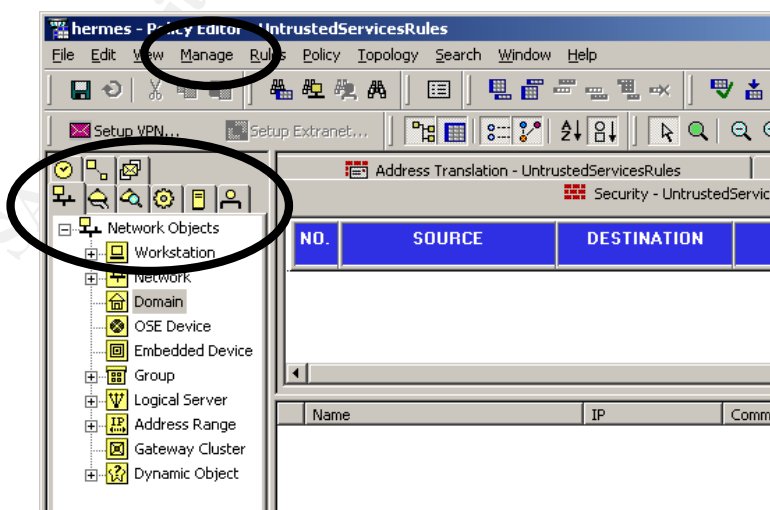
hermes - Policy Editor - UntrustedServicesRules

File Edit View Manage Rules Policy Topology Search Window Help

Setup VPN... Setup Extranet...

Address Translation - UntrustedServicesRules

Security - UntrustedServic

| NO. | SOURCE | DESTINATION |
|---|---|---|

Network Objects
Workstation
Network
Domain
OSE Device
Embedded Device
Group
Logical Server
Address Range
Gateway Cluster
Dynamic Object

| Name | IP | Comm |
|---|---|---|